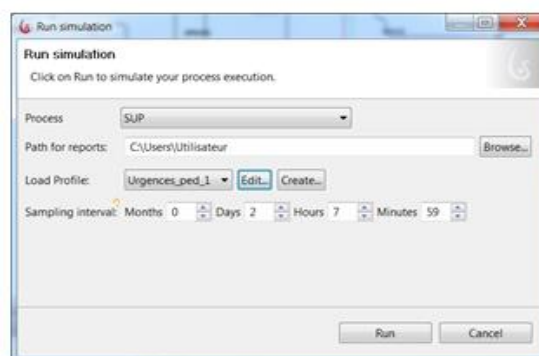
Run simulation

Run simulation

Click on Run to simulate your process execution.

Process SUP

Path for reports: C:\Users\Utilisateur Browse...

Load Profile: Urgences_ped_1 Edit... Create...

Sampling interval: Months 0 Days 2 Hours 7 Minutes 59

Run Cancel